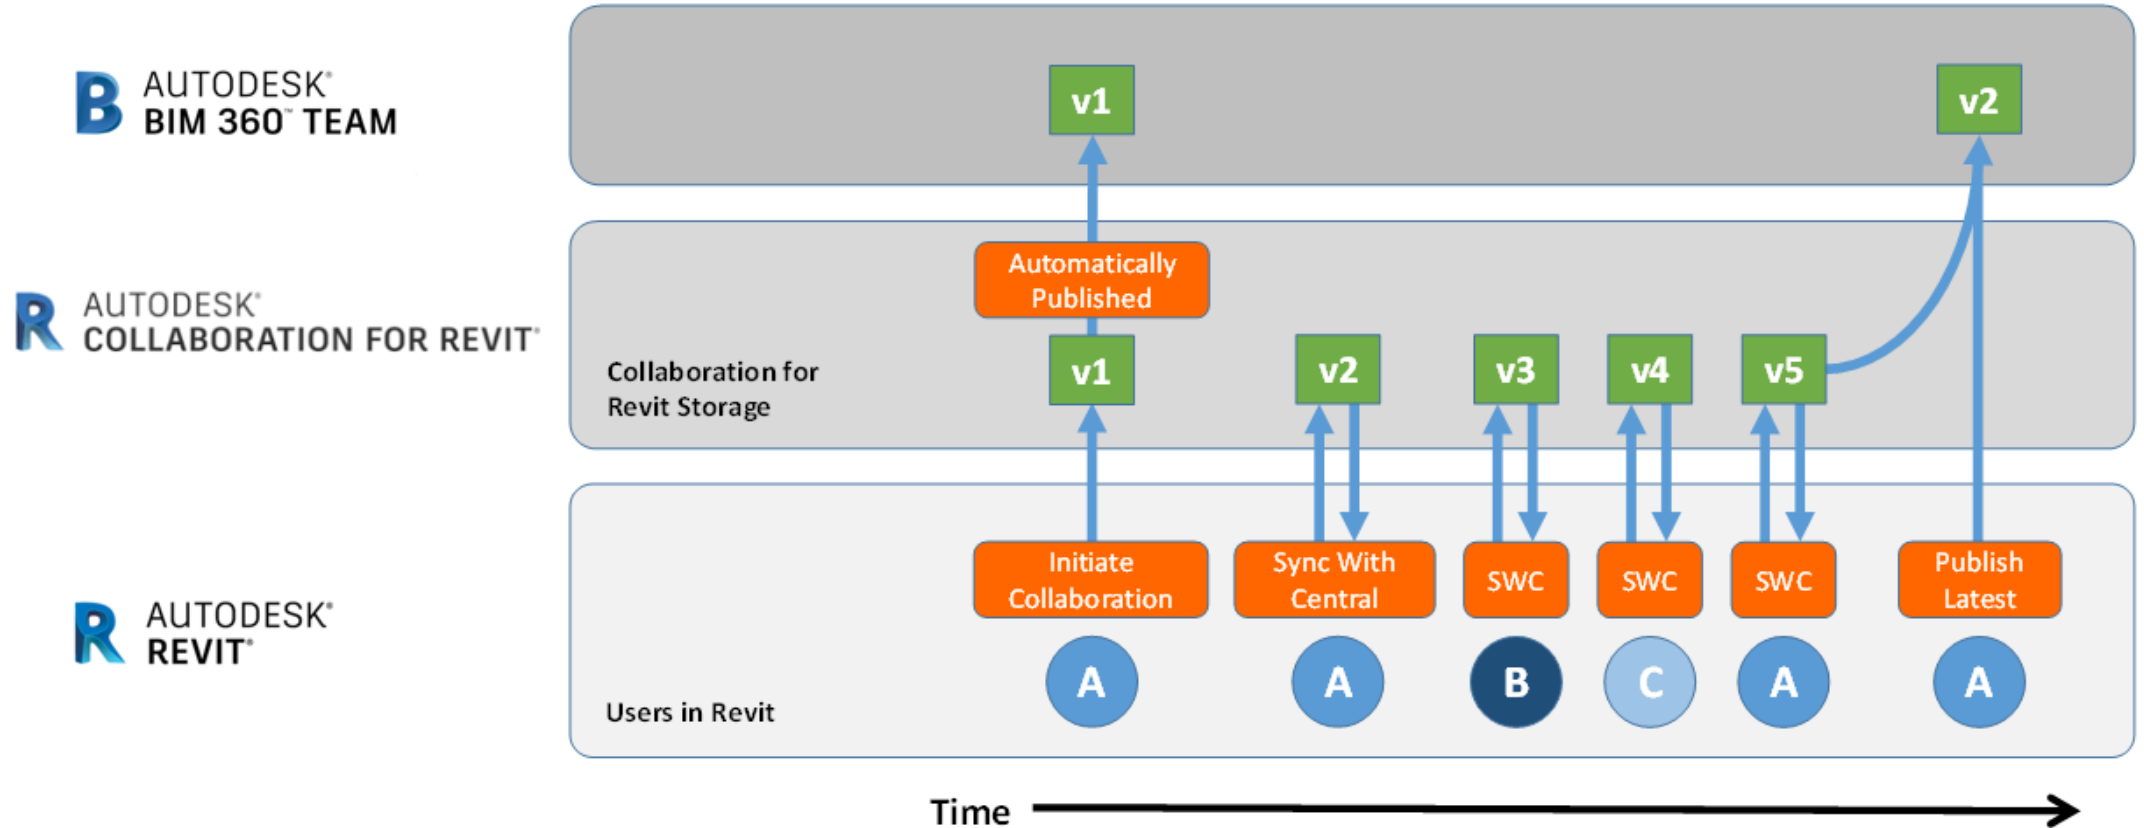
AUTODESK® BIM 360™ TEAM

v1

v2

AUTODESK® COLLABORATION FOR REVIT®

Automatically Published

Collaboration for Revit Storage

v1

v2

v3

v4

v5

AUTODESK® REVIT®

Initiate Collaboration

Sync With Central

SWC

SWC

SWC

Publish Latest

A

A

B

C

A

A

Users in Revit

Time